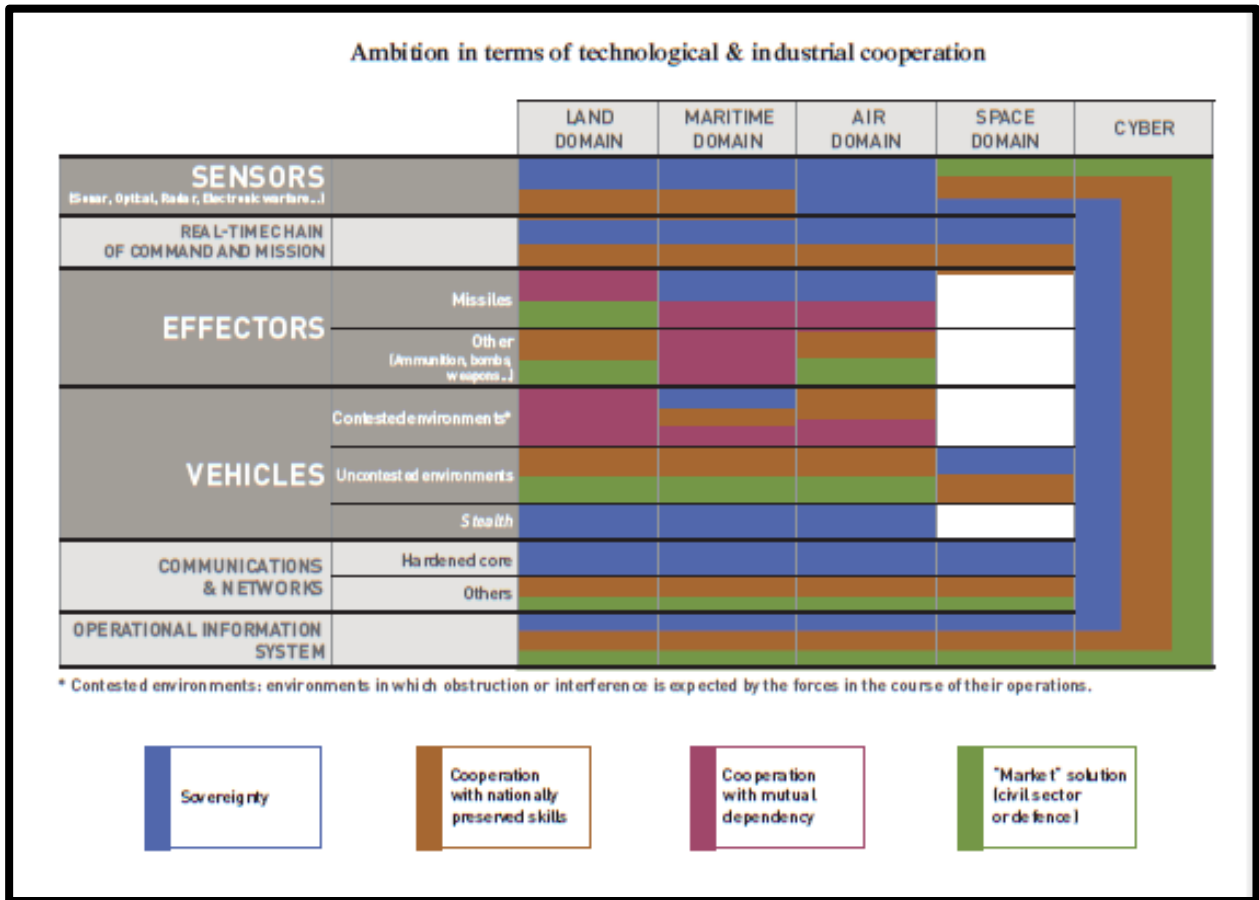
Ambition in terms of technological & industrial cooperation

| | | LAND DOMAIN | MARITIME DOMAIN | AIR DOMAIN | SPACE DOMAIN | CYBER |
|---|---|---|---|---|---|---|
| SENSORS (Sonar, Optical, Radar, Electronic warfare...) | | | | | | |
| REAL-TIMECHAIN OF COMMAND AND MISSION | | | | | | |
| EFFECTORS | Missiles | | | | | |
| | Other (Ammunition, bombs, weapons...) | | | | | |
| VEHICLES | Contested environments* | | | | | |
| | Uncontested environments | | | | | |
| | Stealth | | | | | |
| COMMUNICATIONS & NETWORKS | Hardened core | | | | | |
| | Others | | | | | |
| OPERATIONAL INFORMATION SYSTEM | | | | | | |

* Contested environments: environments in which obstruction or interference is expected by the forces in the course of their operations.

Sovereignty

Cooperation with nationally preserved skills

Cooperation with mutual dependency

"Market" solution (civil sector or defence)